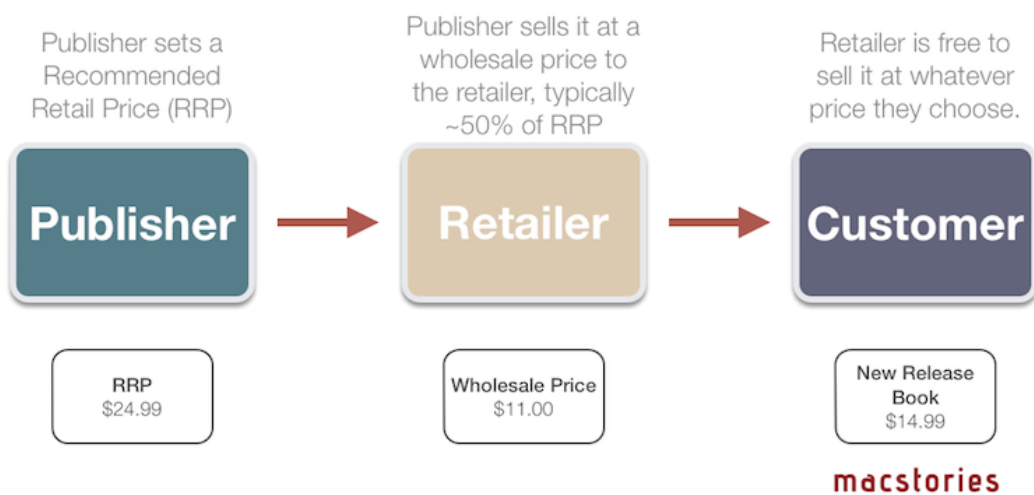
Publisher sets a Recommended Retail Price (RRP)

Publisher sells it at a wholesale price to the retailer, typically ~50% of RRP

Retailer is free to sell it at whatever price they choose.

Publisher

Retailer

Customer

RRP
$24.99

Wholesale Price
$11.00

New Release Book
$14.99

macstories